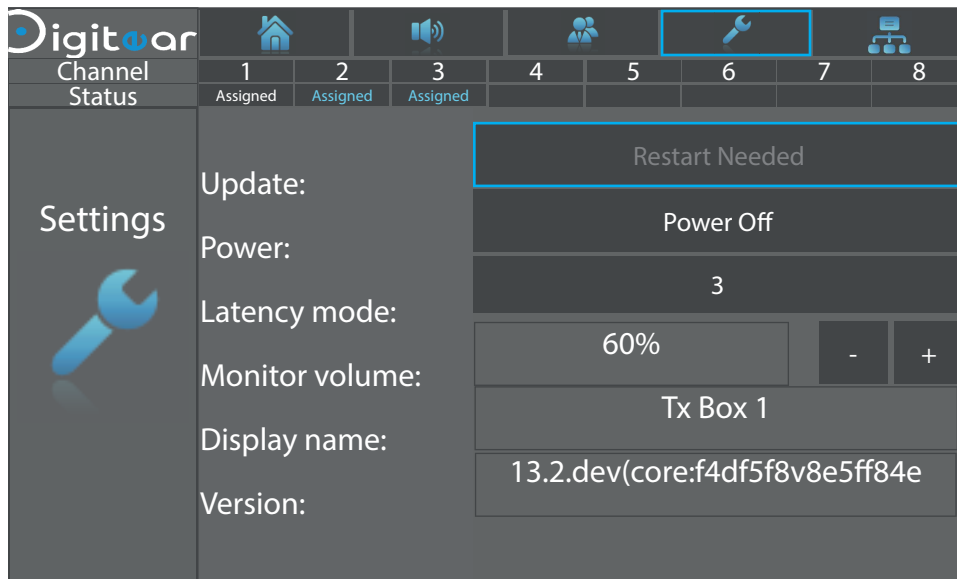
Digitear

| Channel | 1 | 2 | 3 | 4 | 5 | 6 | 7 | 8 |
|---|---|---|---|---|---|---|---|---|
| Status | Assigned | Assigned | Assigned | | | | | |

Settings

Update: Restart Needed

Power: Power Off

Latency mode: 3

Monitor volume: 60% - +

Display name: Tx Box 1

Version: 13.2.dev(core:f4df5f8v8e5ff84e